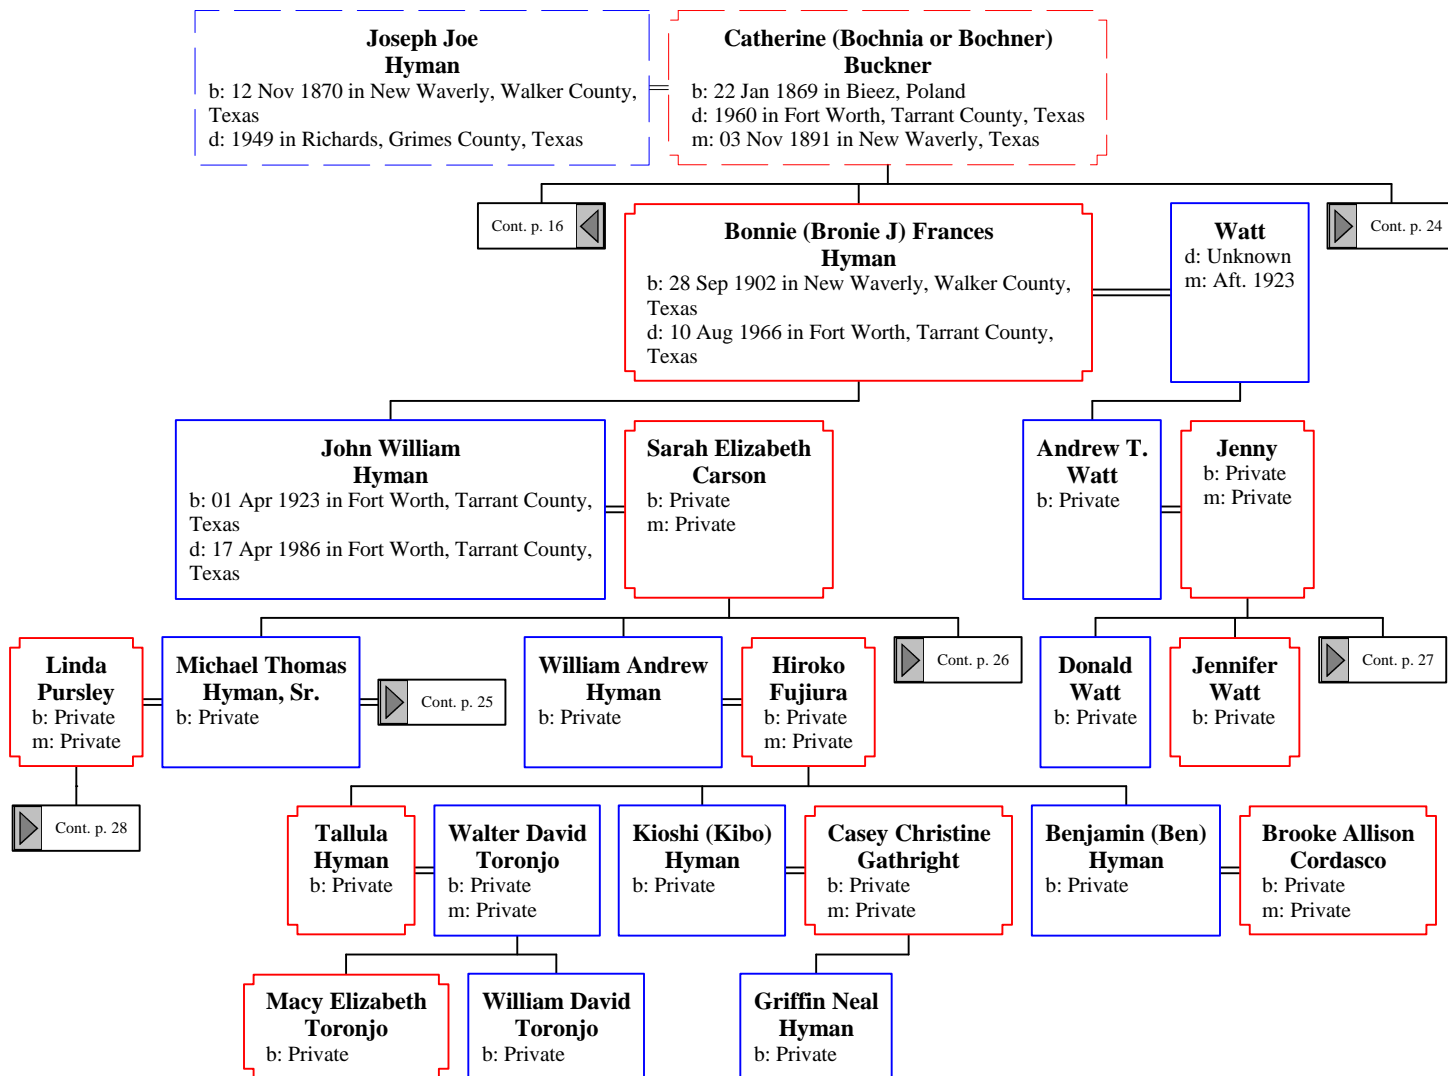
Joseph Joe Hyman
b: 12 Nov 1870 in New Waverly, Walker County, Texas
d: 1949 in Richards, Grimes County, Texas

Catherine (Bochnia or Bochner) Buckner
b: 22 Jan 1869 in Bieez, Poland
d: 1960 in Fort Worth, Tarrant County, Texas
m: 03 Nov 1891 in New Waverly, Texas

Cont. p. 16

Bonnie (Bronie J) Frances Hyman
b: 28 Sep 1902 in New Waverly, Walker County, Texas
d: 10 Aug 1966 in Fort Worth, Tarrant County, Texas

Watt
d: Unknown
m: Aft. 1923

Cont. p. 24

John William Hyman
b: 01 Apr 1923 in Fort Worth, Tarrant County, Texas
d: 17 Apr 1986 in Fort Worth, Tarrant County, Texas

Sarah Elizabeth Carson
b: Private
m: Private

Andrew T. Watt
b: Private

Jenny
b: Private
m: Private

Linda Pursley
b: Private
m: Private

Michael Thomas Hyman, Sr.
b: Private

Cont. p. 25

William Andrew Hyman
b: Private

Hiroko Fujiura
b: Private
m: Private

Cont. p. 26

Donald Watt
b: Private

Jennifer Watt
b: Private

Cont. p. 27

Cont. p. 28

Tallula Hyman
b: Private

Walter David Toronjo
b: Private
m: Private

Kioshi (Kibo) Hyman
b: Private

Casey Christine Gathright
b: Private
m: Private

Benjamin (Ben) Hyman
b: Private

Brooke Allison Cordasco
b: Private
m: Private

Macy Elizabeth Toronjo
b: Private

William David Toronjo
b: Private

Griffin Neal Hyman
b: Private